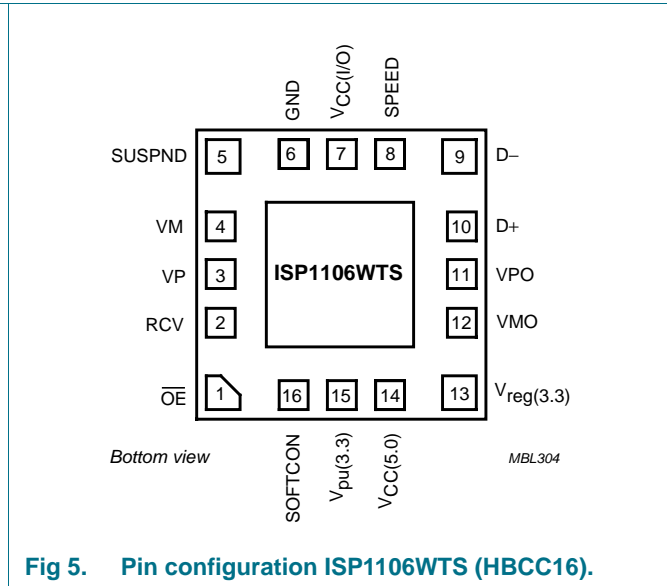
GND
$V_{CC(I/O)}$
SPEED

SUSPND
5
6
7
8
9
D–

VM
4
10
D+

VP
3
ISP1106WTS
11
VPO

RCV
2
12
VMO

$\overline{OE}$
1
16
15
14
13
$V_{reg(3.3)}$

SOFTCON
$V_{pu(3.3)}$
$V_{CC(5.0)}$

Bottom view

MBL304

Fig 5. Pin configuration ISP1106WTS (HBCC16).